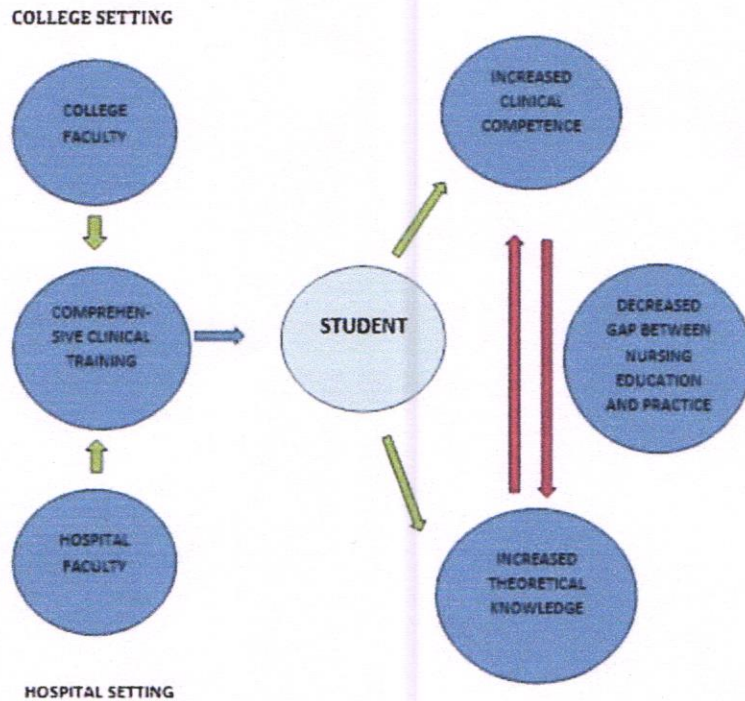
COLLEGE SETTING

COLLEGE FACULTY

COMPREHENSIVE CLINICAL TRAINING

HOSPITAL FACULTY

HOSPITAL SETTING

STUDENT

INCREASED CLINICAL COMPETENCE

DECREASED GAP BETWEEN NURSING EDUCATION AND PRACTICE

INCREASED THEORETICAL KNOWLEDGE